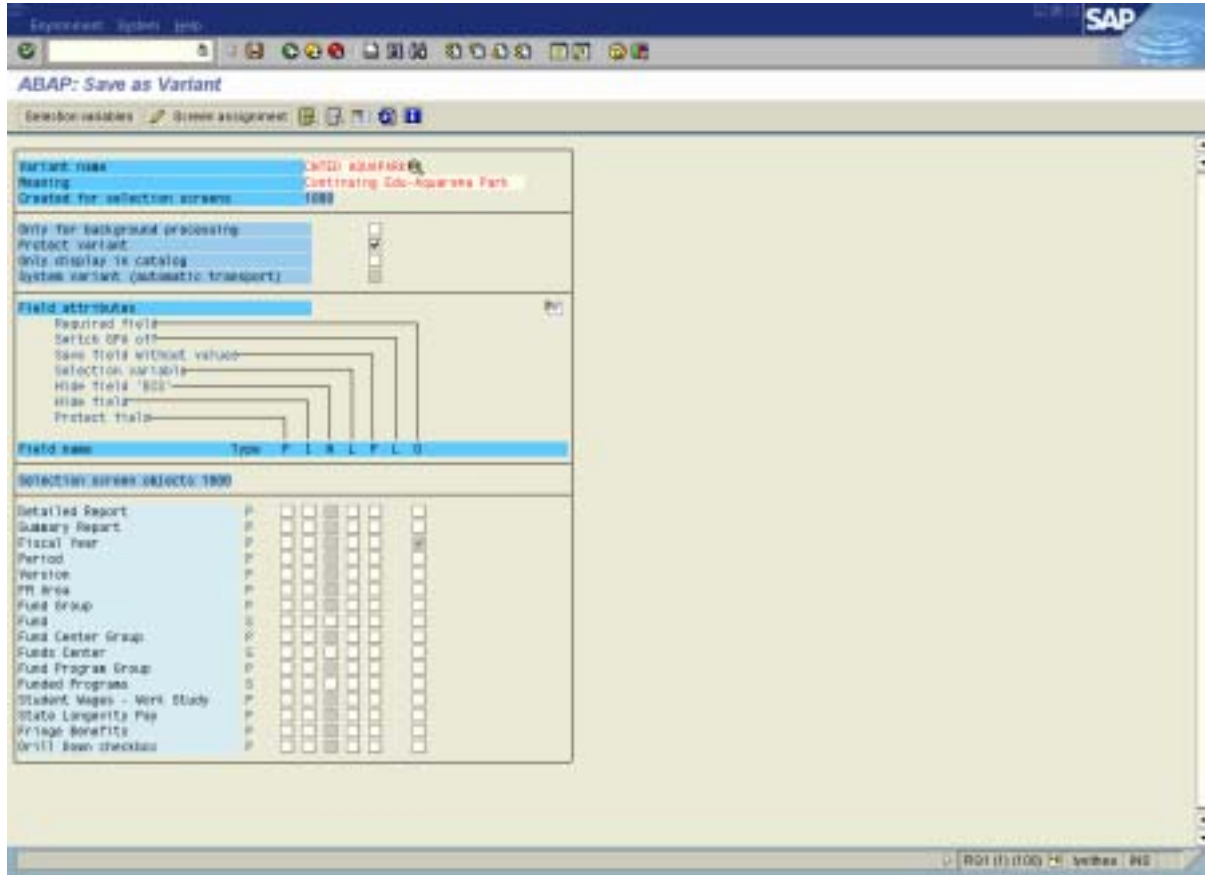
Environment System Help

SAP

ABAP: Save as Variant

Selection variables | Screen assignment

Variant name | CNTED AQUAPARK
Meaning | Continuing Edu-Aquarena Park
Created for selection screens | 1000

Only for background processing
Protect variant
Only display in catalog
System variant (automatic transport)

Field attributes
Required field
Switch GPA off
Save field without values
Selection variable
Hide field 'BIS'
Hide field
Protect field

| Field name | Type | P | I | N | L | F | L | O |
|---|---|---|---|---|---|---|---|---|

Selection screen objects 1000

| Field name | Type |
|---|---|
| Detailed Report | P |
| Summary Report | P |
| Fiscal Year | P |
| Period | P |
| Version | P |
| FM Area | P |
| Fund Group | P |
| Fund | S |
| Fund Center Group | P |
| Funds Center | S |
| Fund Program Group | P |
| Funded Programs | S |
| Student Wages - Work Study | P |
| State Longevity Pay | P |
| Fringe Benefits | P |
| Drill Down checkbox | P |

RQ1 (1) (100) | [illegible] | INS